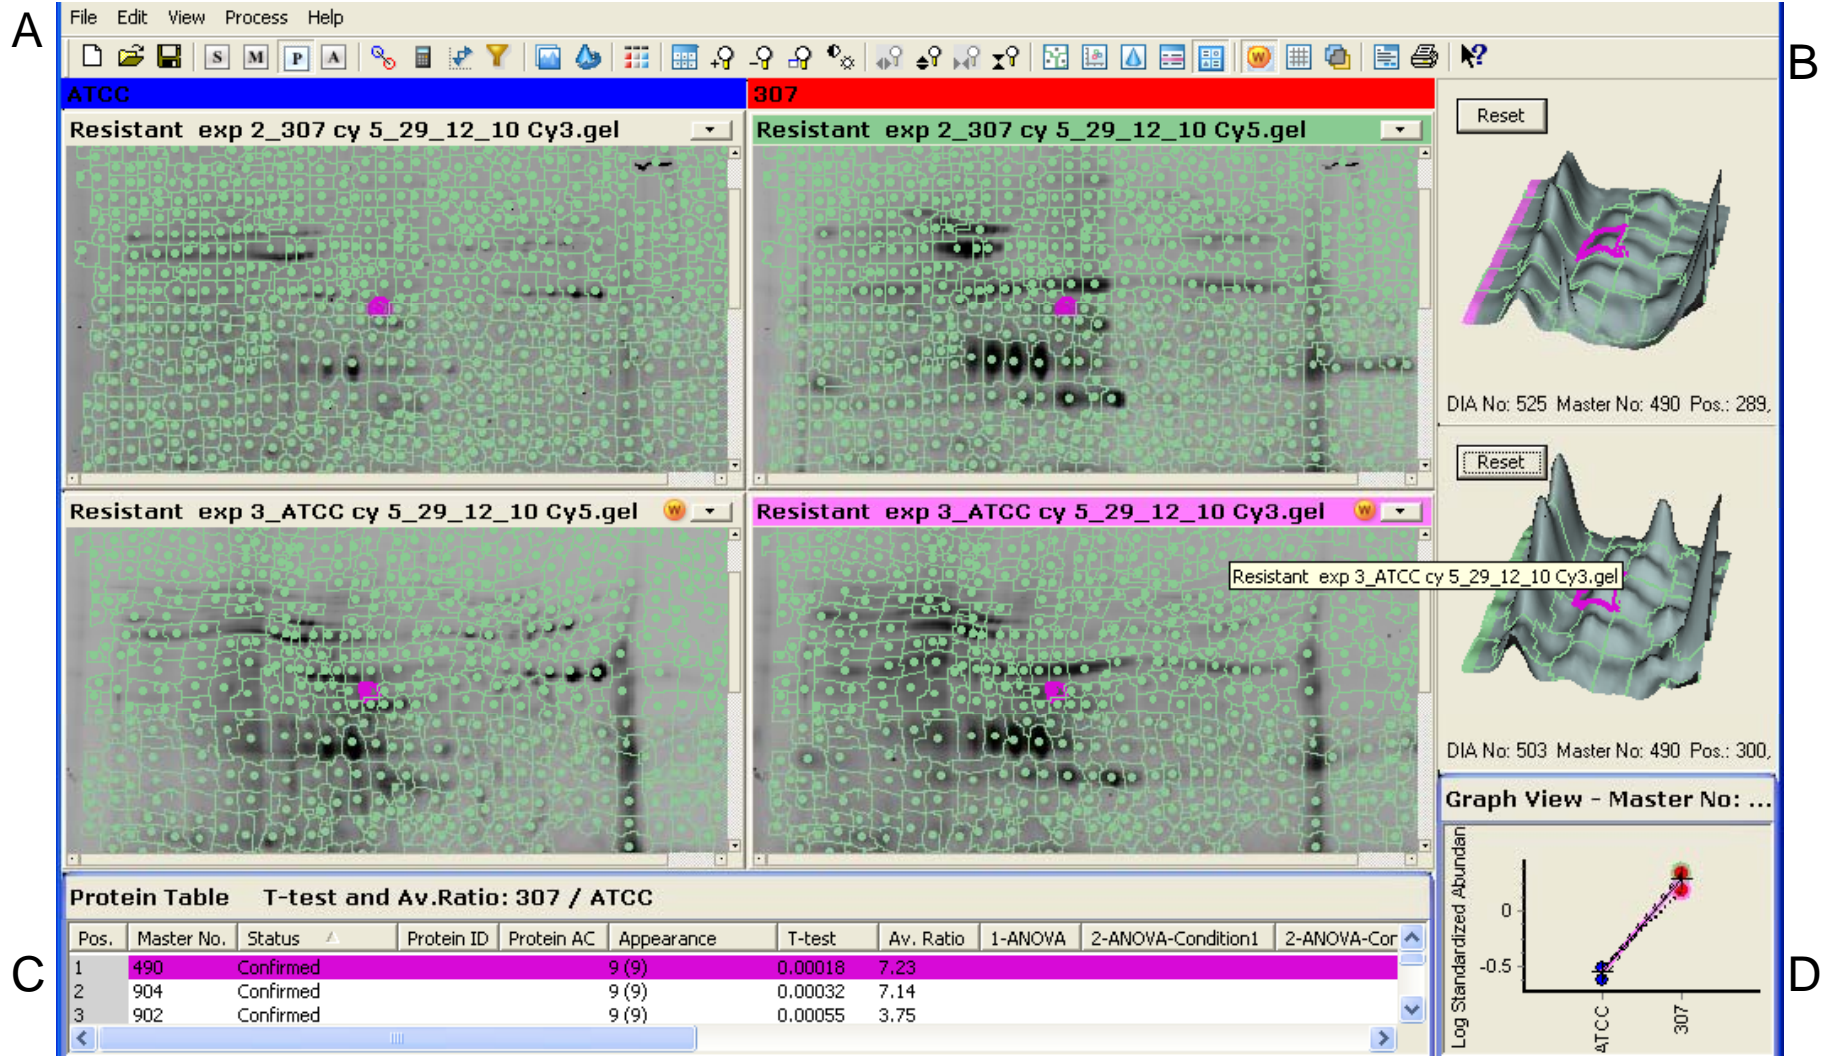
A

File Edit View Process Help

S M P A

ATCC

307

Resistant exp 2_307 cy 5_29_12_10 Cy3.gel

Resistant exp 2_307 cy 5_29_12_10 Cy5.gel

Resistant exp 3_ATCC cy 5_29_12_10 Cy5.gel

Resistant exp 3_ATCC cy 5_29_12_10 Cy3.gel

B

Reset

DIA No: 525 Master No: 490 Pos.: 289,

Reset

Resistant exp 3_ATCC cy 5_29_12_10 Cy3.gel

DIA No: 503 Master No: 490 Pos.: 300,

Graph View - Master No: ...

Protein Table T-test and Av.Ratio: 307 / ATCC

| Pos. | Master No. | Status | Protein ID | Protein AC | Appearance | T-test | Av. Ratio | 1-ANOVA | 2-ANOVA-Condition1 | 2-ANOVA-Cor |
|---|---|---|---|---|---|---|---|---|---|---|
| 1 | 490 | Confirmed | | | 9 (9) | 0.00018 | 7.23 | | | |
| 2 | 904 | Confirmed | | | 9 (9) | 0.00032 | 7.14 | | | |
| 3 | 902 | Confirmed | | | 9 (9) | 0.00055 | 3.75 | | | |

C

Log Standardized Abundan

0

-0.5

ATCC

307

D